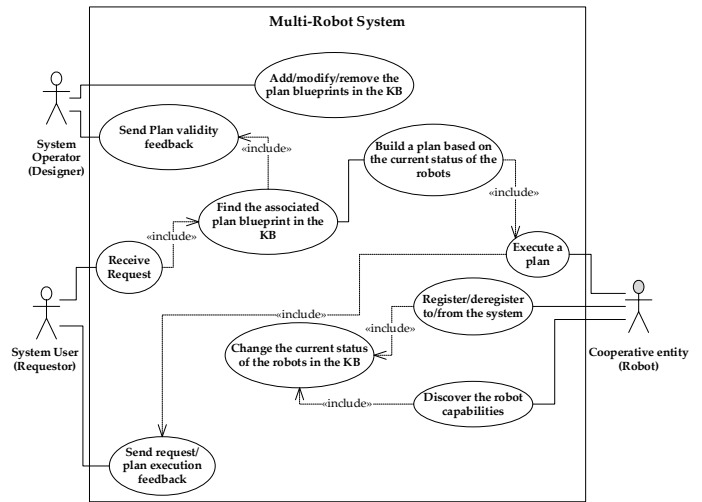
Multi-Robot System

System Operator (Designer)

Add/modify/remove the plan blueprints in the KB

Send Plan validity feedback

«include»

Build a plan based on the current status of the robots

«include»

Find the associated plan blueprint in the KB

«include»

Receive Request

Execute a plan

System User (Requestor)

«include»

Register/deregister to/from the system

«include»

Change the current status of the robots in the KB

Cooperative entity (Robot)

«include»

Discover the robot capabilities

Send request/ plan execution feedback